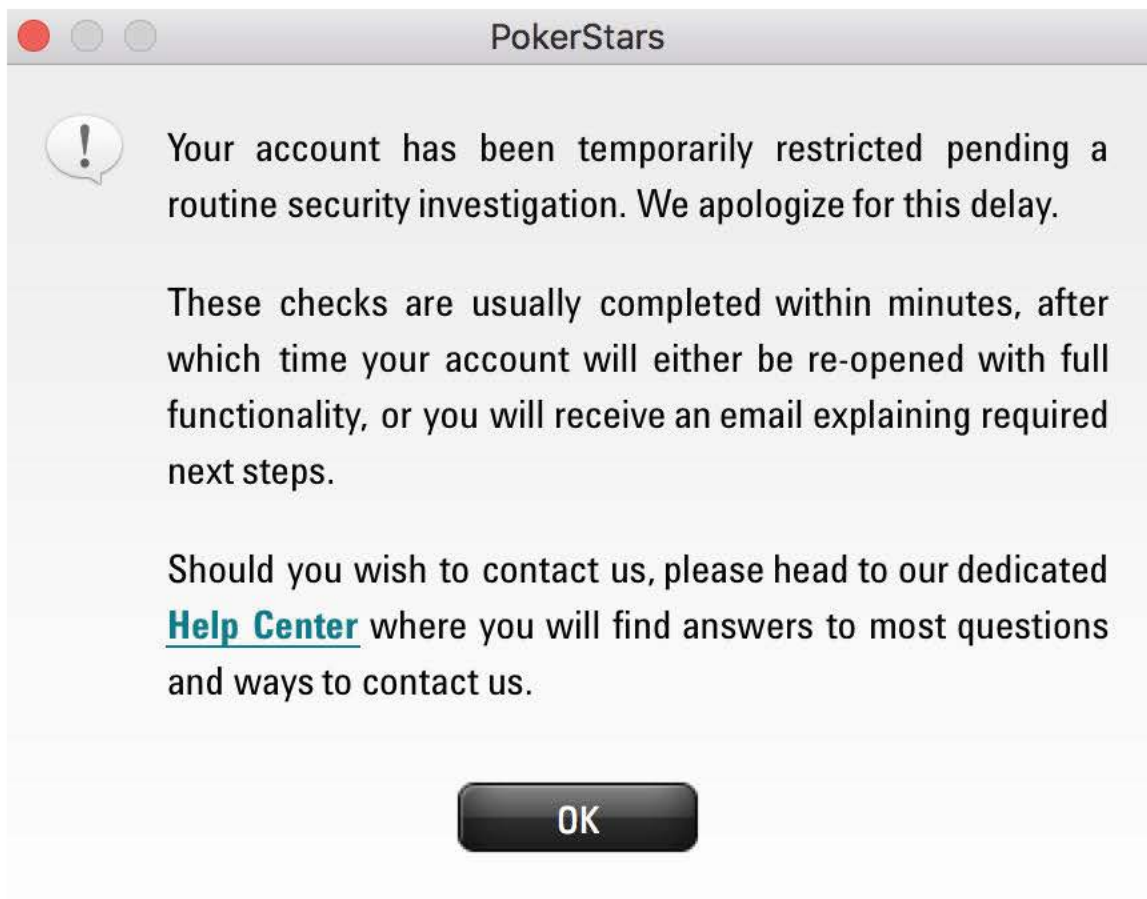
PokerStars

!

Your account has been temporarily restricted pending a routine security investigation. We apologize for this delay.

These checks are usually completed within minutes, after which time your account will either be re-opened with full functionality, or you will receive an email explaining required next steps.

Should you wish to contact us, please head to our dedicated Help Center where you will find answers to most questions and ways to contact us.

OK